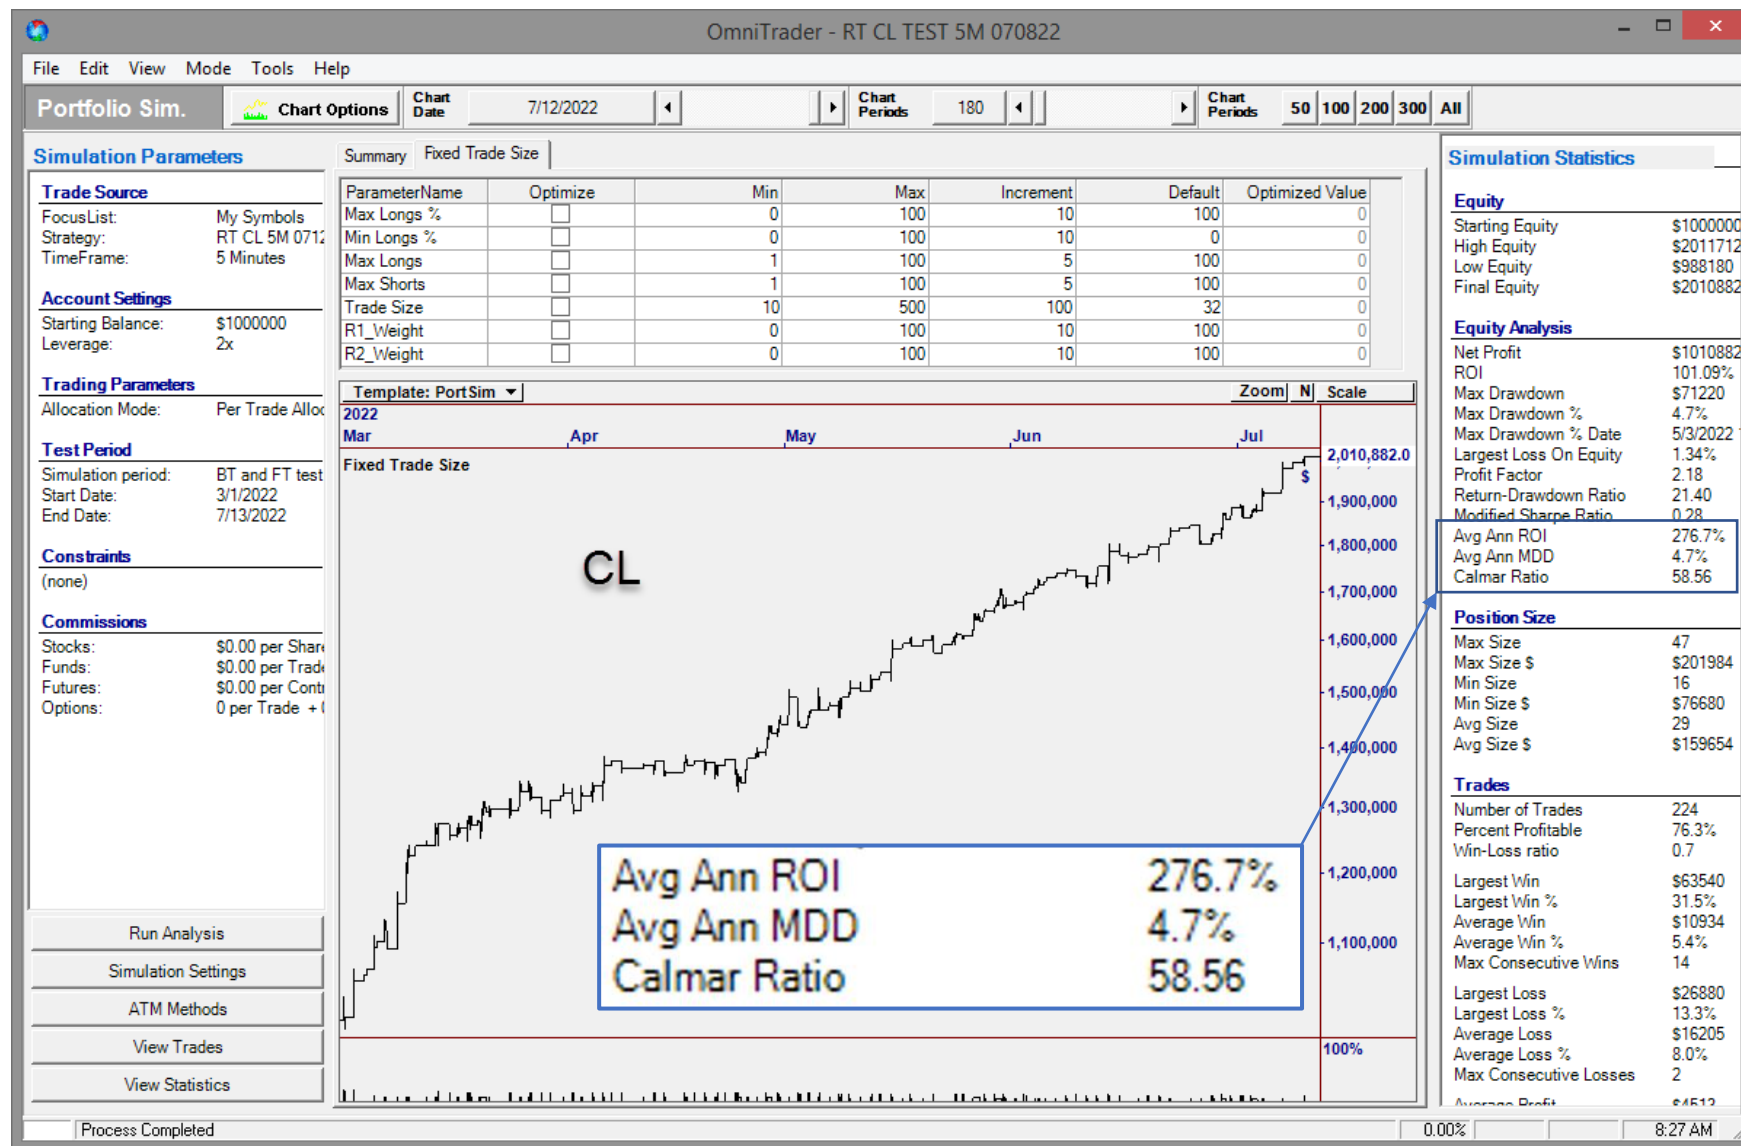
OmniTrader - RT CL TEST 5M 070822

File Edit View Mode Tools Help

Portfolio Sim. Chart Options Chart Date 7/12/2022 Chart Periods 180 Chart Periods 50 100 200 300 All

Simulation Parameters

Trade Source
FocusList: My Symbols
Strategy: RT CL 5M 0712
TimeFrame: 5 Minutes

Account Settings
Starting Balance: $1000000
Leverage: 2x

Trading Parameters
Allocation Mode: Per Trade Alloc

Test Period
Simulation period: BT and FT test
Start Date: 3/1/2022
End Date: 7/13/2022

Constraints
(none)

Commissions
Stocks: $0.00 per Share
Funds: $0.00 per Trade
Futures: $0.00 per Cont
Options: 0 per Trade + (

Run Analysis
Simulation Settings
ATM Methods
View Trades
View Statistics

Summary Fixed Trade Size

| ParameterName | Optimize | Min | Max | Increment | Default | Optimized Value |
|---|---|---|---|---|---|---|
| Max Longs % | | 0 | 100 | 10 | 100 | 0 |
| Min Longs % | | 0 | 100 | 10 | 0 | 0 |
| Max Longs | | 1 | 100 | 5 | 100 | 0 |
| Max Shorts | | 1 | 100 | 5 | 100 | 0 |
| Trade Size | | 10 | 500 | 100 | 32 | 0 |
| R1_Weight | | 0 | 100 | 10 | 100 | 0 |
| R2_Weight | | 0 | 100 | 10 | 100 | 0 |

Template: PortSim Zoom N Scale
2022
Mar Apr May Jun Jul
Fixed Trade Size
CL
2,010,882.0
$
1,900,000
1,800,000
1,700,000
1,600,000
1,500,000
1,400,000
1,300,000
1,200,000
1,100,000
100%

Avg Ann ROI 276.7%
Avg Ann MDD 4.7%
Calmar Ratio 58.56

Simulation Statistics

Equity
Starting Equity $1000000
High Equity $2011712
Low Equity $988180
Final Equity $2010882

Equity Analysis
Net Profit $1010882
ROI 101.09%
Max Drawdown $71220
Max Drawdown % 4.7%
Max Drawdown % Date 5/3/2022
Largest Loss On Equity 1.34%
Profit Factor 2.18
Return-Drawdown Ratio 21.40
Modified Sharpe Ratio 0.28
Avg Ann ROI 276.7%
Avg Ann MDD 4.7%
Calmar Ratio 58.56

Position Size
Max Size 47
Max Size $ $201984
Min Size 16
Min Size $ $76680
Avg Size 29
Avg Size $ $159654

Trades
Number of Trades 224
Percent Profitable 76.3%
Win-Loss ratio 0.7
Largest Win $63540
Largest Win % 31.5%
Average Win $10934
Average Win % 5.4%
Max Consecutive Wins 14
Largest Loss $26880
Largest Loss % 13.3%
Average Loss $16205
Average Loss % 8.0%
Max Consecutive Losses 2
Average Profit $4513

Process Completed 0.00% 8:27 AM